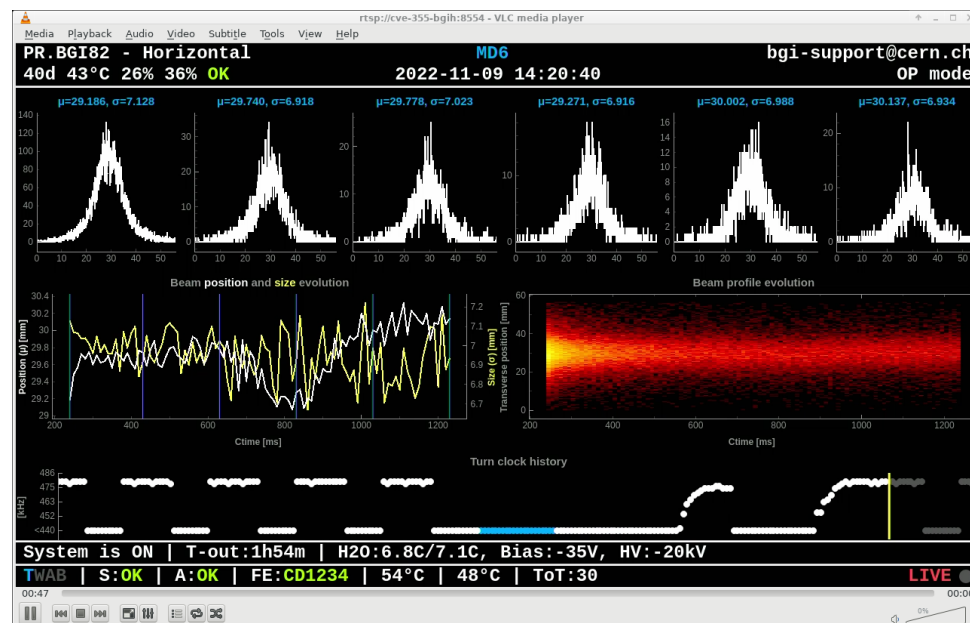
rtsp://cve-355-bgih:8554 - VLC media player

Media Playback Audio Video Subtitle Tools View Help

PR.BGI82 - Horizontal MD6 bgi-support@cern.ch
40d 43°C 26% 36% OK 2022-11-09 14:20:40 OP mode

μ=29.186, σ=7.128 μ=29.740, σ=6.918 μ=29.778, σ=7.023 μ=29.271, σ=6.916 μ=30.002, σ=6.988 μ=30.137, σ=6.934

140 120 100 80 60 40 20 0
0 10 20 30 40 50
30 20 10 0
0 10 20 30 40 50
20 10 0
0 10 20 30 40 50
10 0
0 10 20 30 40 50
16 14 12 10 8 6 4 2 0
0 10 20 30 40 50
20 10 0
0 10 20 30 40 50

Beam position and size evolution
Position (μ) [mm]
30.4 30.2 30 29.8 29.6 29.4 29.2 29
200 400 600 800 1000 1200
Ctime [ms]
Size (σ) [mm]
7.2 7.1 7 6.9 6.8 6.7

Beam profile evolution
Transverse position [mm]
60 40 20 0
200 400 600 800 1000 1200
Ctime [ms]

Turn clock history
[kHz]
486 475 463 452 <440

System is ON | T-out:1h54m | H2O:6.8C/7.1C, Bias:-35V, HV:-20kV
TWAB | S:OK | A:OK | FE:CD1234 | 54°C | 48°C | ToT:30 LIVE

00:47 00:0
0%